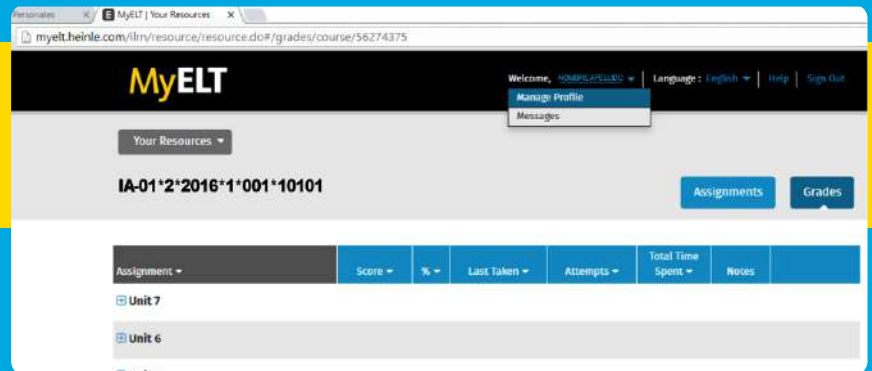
Personales | MyELT | Your Resources

myelt.heinle.com/ilrn/resource/resource.do#/grades/course/56274375

MyELT

Welcome, NOMBRE APELLIDO ▾ | Language : English ▾ | Help | Sign Out

Manage Profile

Messages

Your Resources ▾

IA-01*2*2016*1*001*10101

Assignments

Grades

| Assignment ▾ | Score ▾ | % ▾ | Last Taken ▾ | Attempts ▾ | Total Time Spent ▾ | Notes |
|---|---|---|---|---|---|---|
| ⊞ Unit 7 | | | | | | |
| ⊞ Unit 6 | | | | | | |